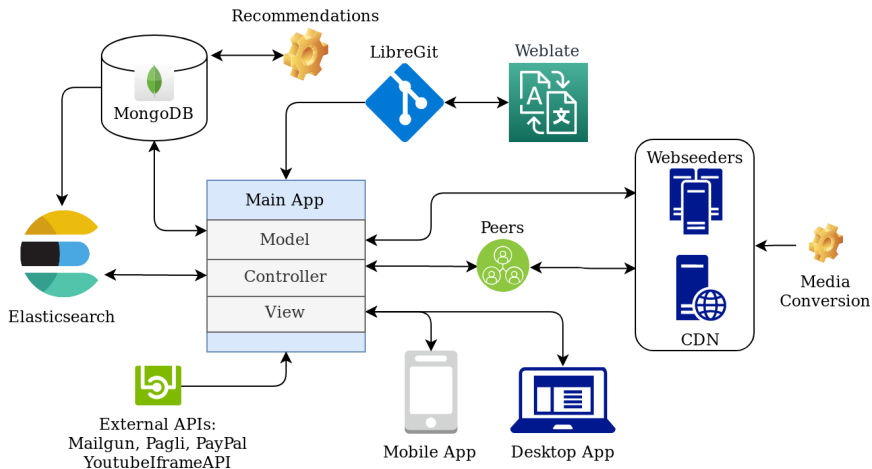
Recommendations

MongoDB

LibreGit

Weblate

Webseeders

Main App

Model

Controller

View

Peers

Elasticsearch

Media Conversion

CDN

External APIs:
Mailgun, Pagli, PayPal
YoutubeIframeAPI

Mobile App

Desktop App